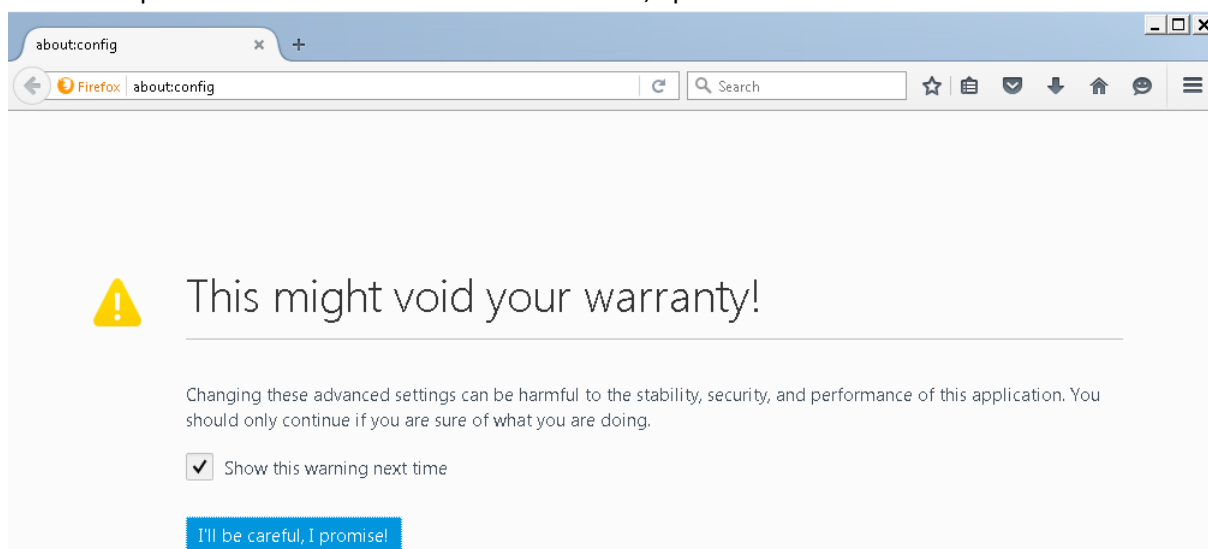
about:config

Firefox about:config

Search

This might void your warranty!

Changing these advanced settings can be harmful to the stability, security, and performance of this application. You should only continue if you are sure of what you are doing.

Show this warning next time

I'll be careful, I promise!